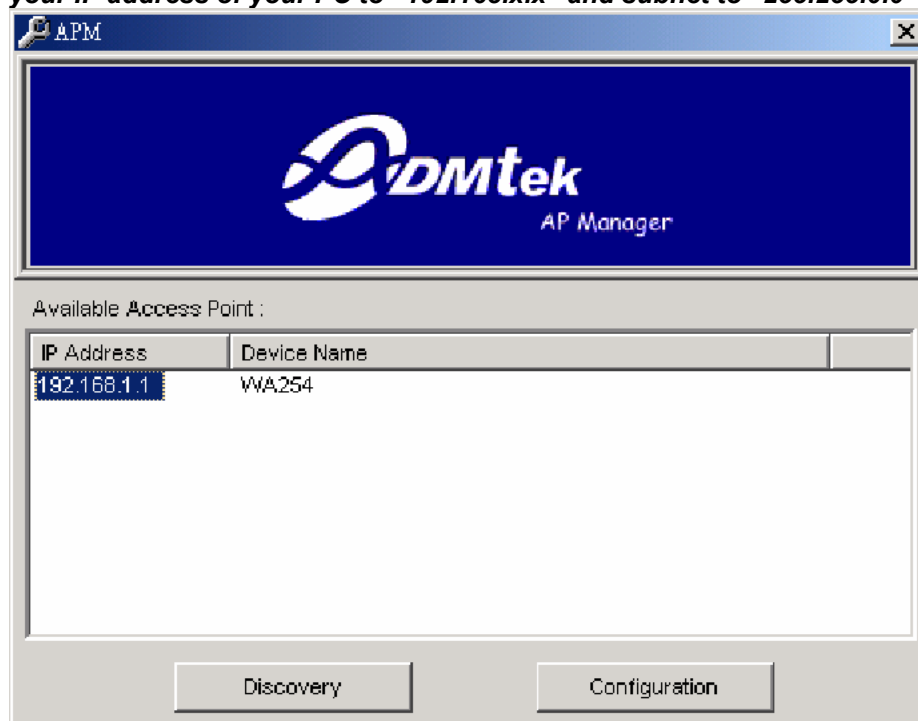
your IP address of your PC to "192.168.1.x" and subnet to "255.255.0.0"

APM

ADMtek
AP Manager

Available Access Point :

| IP Address | Device Name |
|---|---|
| 192.168.1.1 | WA254 |

Discovery

Configuration